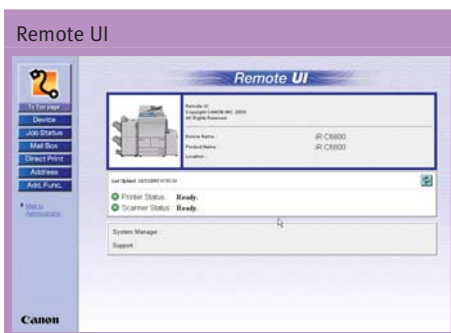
Remote UI

Remote UI

To Top page
Device
Job Status
Mail Box
Direct Print
Address
Add. Func.

Mail to Administrator

Remote UI
Copyright CANON INC. 2000
All Rights Reserved

Device Name : iR C6800
Product Name : iR C6800
Location :

Last Updated: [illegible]

Printer Status : Ready.
Scanner Status : Ready.

System Manager :
Support :

Canon